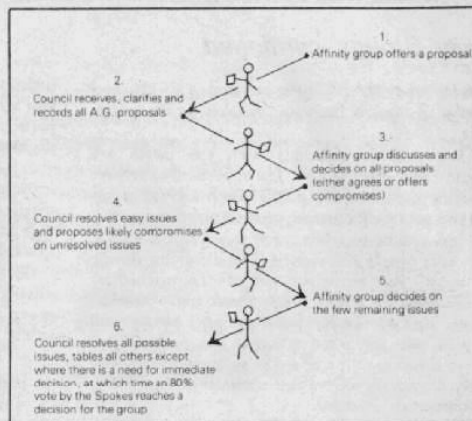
1.
Affinity group offers a proposal

2.
Council receives, clarifies and records all A.G. proposals

3.
Affinity group discusses and decides on all proposals (either agrees or offers compromises)

4.
Council resolves easy issues and proposes likely compromises on unresolved issues

5.
Affinity group decides on the few remaining issues

6.
Council resolves all possible issues, tables all others except where there is a need for immediate decision, at which time an 80% vote by the Spokes reaches a decision for the group